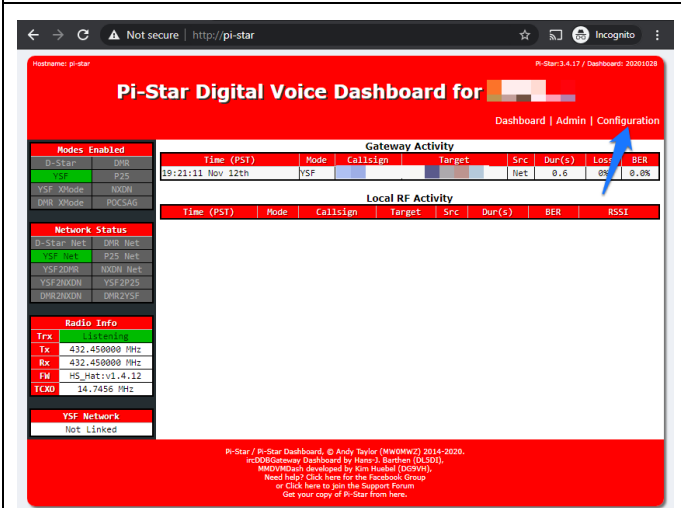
Not secure | http://pi-star

Incognito

Hostname: pi-star

Pi-Star:3.4.17 / Dashboard: 20201028

Pi-Star Digital Voice Dashboard for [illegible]

Dashboard | Admin | Configuration

Modes Enabled

D-Star DMR
YSF P25
YSF XMode NXDN
DMR XMode POCSAG

Network Status

D-Star Net DMR Net
YSF Net P25 Net
YSF2DMR NXDN Net
YSF2NXDN YSF2P25
DMR2NXDN DMR2YSF

Radio Info

| Trx | Listening |
|---|---|
| Tx | 432.450000 MHz |
| Rx | 432.450000 MHz |
| FW | HS_Hat:v1.4.12 |
| TCXO | 14.7456 MHz |

YSF Network

Not Linked

Gateway Activity

| Time (PST) | Mode | Callsign | Target | Src | Dur(s) | Loss | BER |
|---|---|---|---|---|---|---|---|
| 19:21:11 Nov 12th | YSF | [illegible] | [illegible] | Net | 0.6 | 0% | 0.0% |

Local RF Activity

| Time (PST) | Mode | Callsign | Target | Src | Dur(s) | BER | RSSI |
|---|---|---|---|---|---|---|---|

Pi-Star / Pi-Star Dashboard, © Andy Taylor (MW0MWZ) 2014-2020.
ircDDBGateway Dashboard by Hans-J. Barthen (DL5DI),
MMDVMDash developed by Kim Huebel (DG9VH),
Need help? Click here for the Facebook Group
or Click here to join the Support Forum
Get your copy of Pi-Star from here.